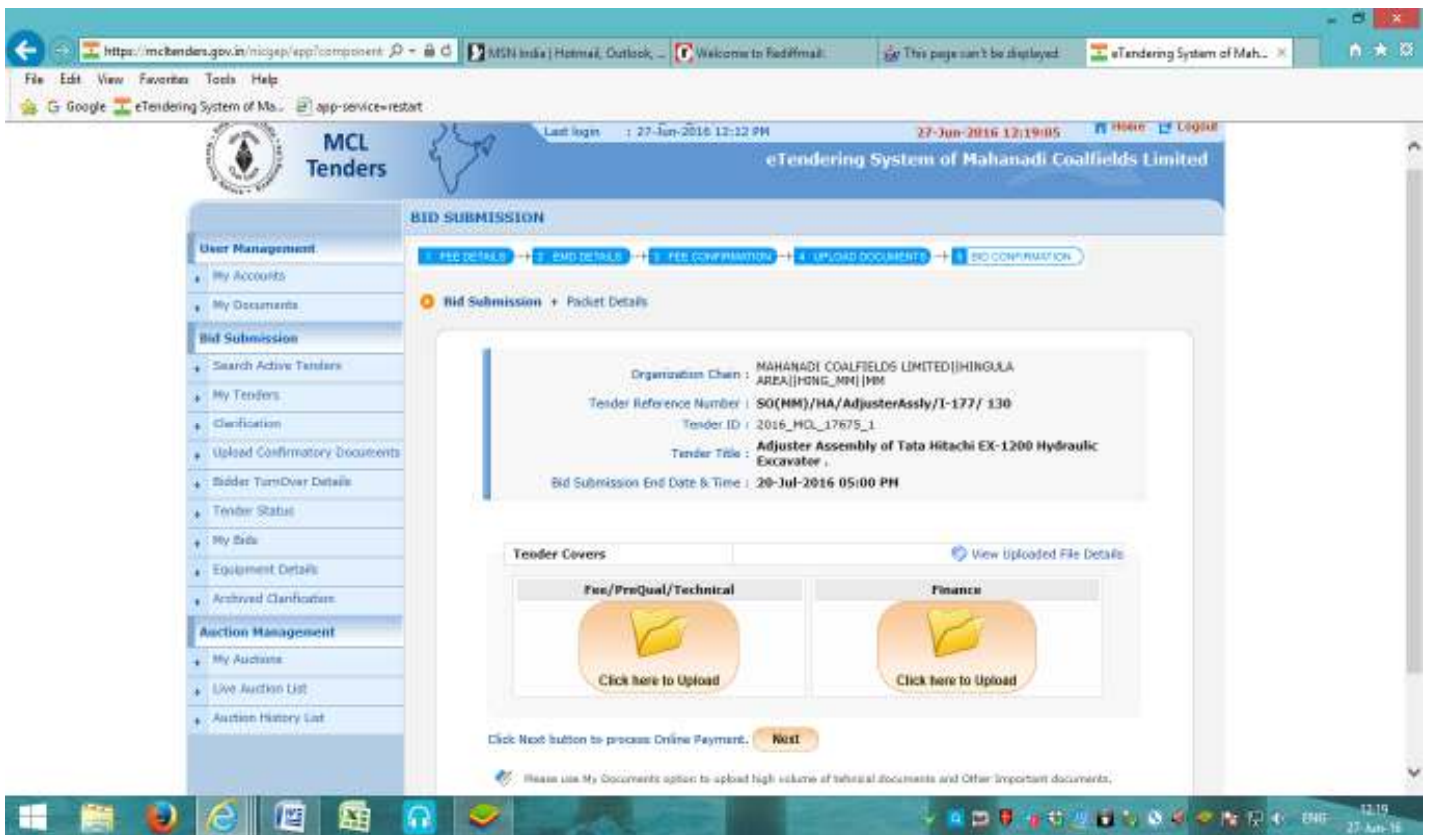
https://mcltenders.gov.in/nicgep/app?component
MSN India | Hotmail, Outlook, ...
Welcome to Rediffmail
This page can't be displayed
eTendering System of Mah...

File Edit View Favorites Tools Help

Google eTendering System of Ma... app-service=restart

MCL Tenders

Last login : 27-Jun-2016 12:12 PM
27-Jun-2016 12:19:05
Home Logout

eTendering System of Mahanadi Coalfields Limited

User Management
My Accounts
My Documents
Bid Submission
Search Active Tenders
My Tenders
Clarification
Upload Confirmatory Documents
Bidder TurnOver Details
Tender Status
My Bids
Equipment Details
Archived Clarification
Auction Management
My Auctions
Live Auction List
Auction History List

BID SUBMISSION

1 FEE DETAILS → 2 EMD DETAILS → 3 FEE CONFIRMATION → 4 UPLOAD DOCUMENTS → 5 BID CONFIRMATION

Bid Submission » Packet Details

Organization Chain : MAHANADI COALFIELDS LIMITED||HINGULA AREA||HING_MM||MM
Tender Reference Number : SO(MM)/HA/AdjusterAssly/I-177/ 130
Tender ID : 2016_MCL_17675_1
Tender Title : Adjuster Assembly of Tata Hitachi EX-1200 Hydraulic Excavator .
Bid Submission End Date & Time : 20-Jul-2016 05:00 PM

Tender Covers
View Uploaded File Details

| Fee/PreQual/Technical | Finance |
|---|---|
| Click here to Upload | Click here to Upload |

Click Next button to process Online Payment. Next

Please use My Documents option to upload high volume of tehnical documents and Other Important documents.

ENG 12:19 27-Jun-16